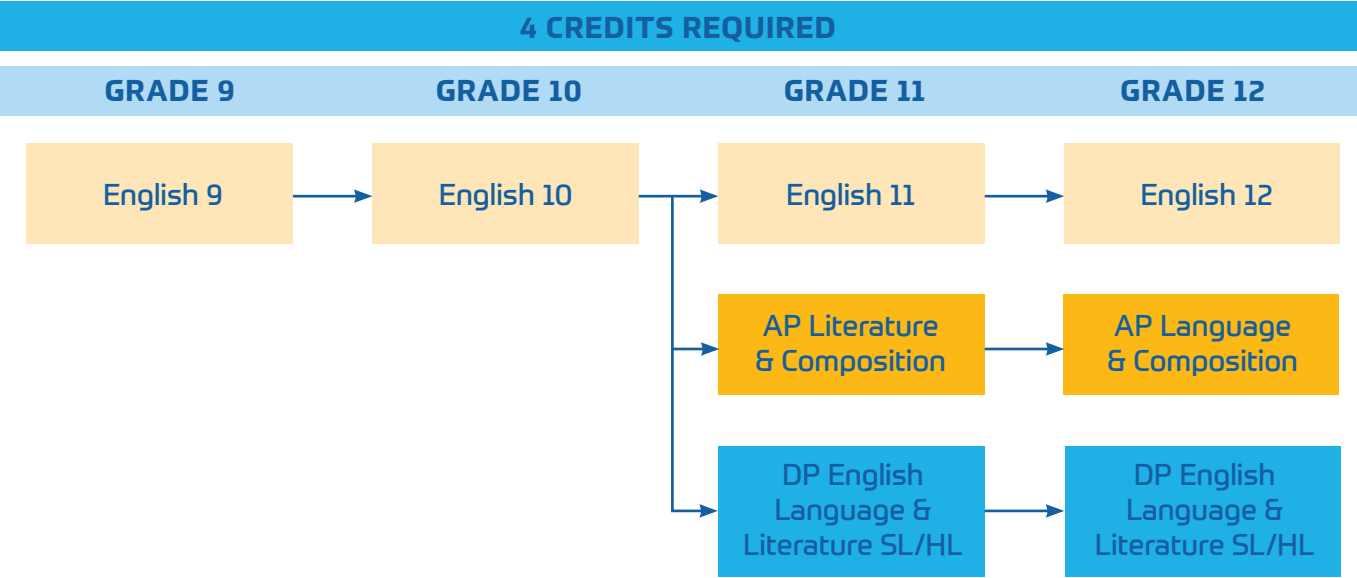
4 CREDITS REQUIRED

GRADE 9

GRADE 10

GRADE 11

GRADE 12

English 9

English 10

English 11

English 12

AP Literature & Composition

AP Language & Composition

DP English Language & Literature SL/HL

DP English Language & Literature SL/HL